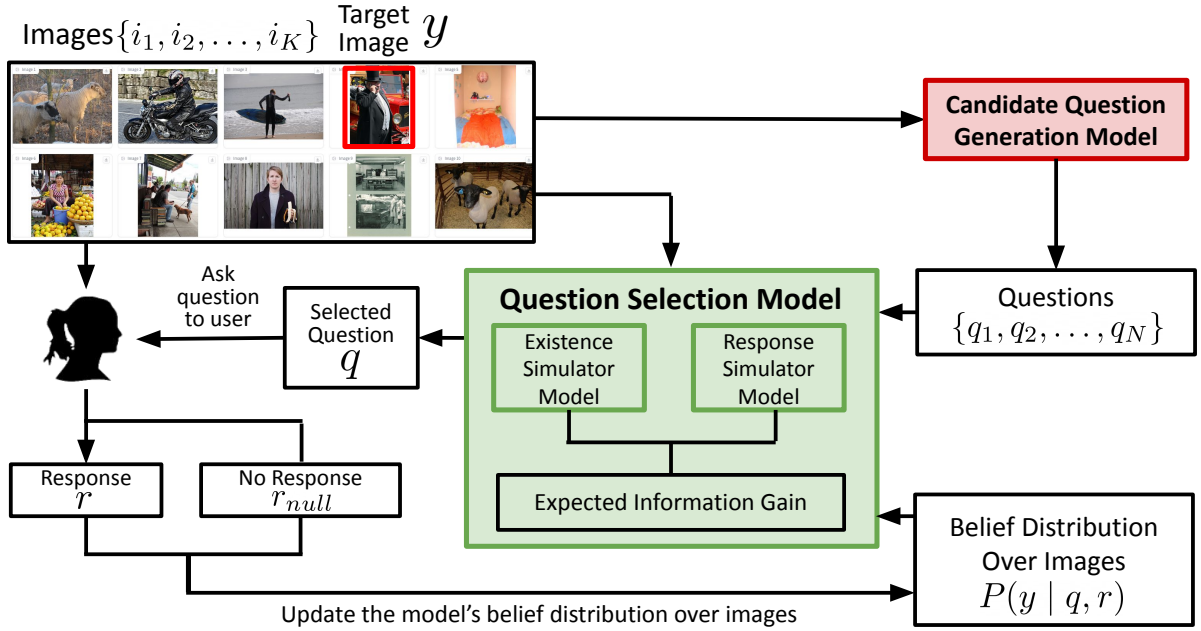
Images$\{i_1, i_2, \ldots, i_K\}$ Target Image $y$

Candidate Question Generation Model

Ask question to user

Selected Question $q$

Question Selection Model

Existence Simulator Model

Response Simulator Model

Expected Information Gain

Questions $\{q_1, q_2, \ldots, q_N\}$

Response $r$

No Response $r_{null}$

Belief Distribution Over Images $P(y \mid q, r)$

Update the model's belief distribution over images